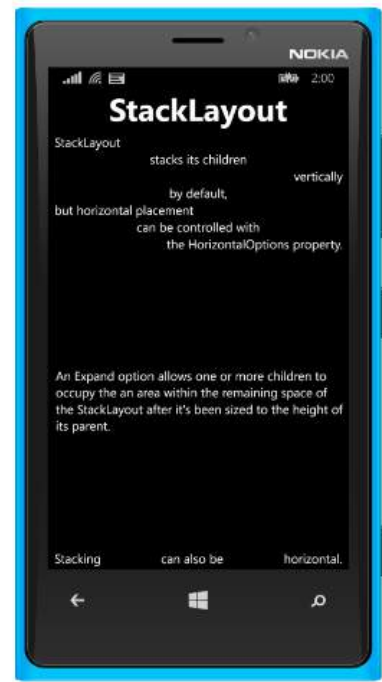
NOKIA

2:00

StackLayout

StackLayout
stacks its children
vertically
by default,
but horizontal placement
can be controlled with
the HorizontalOptions property.

An Expand option allows one or more children to occupy the an area within the remaining space of the StackLayout after it's been sized to the height of its parent.

Stacking can also be horizontal.